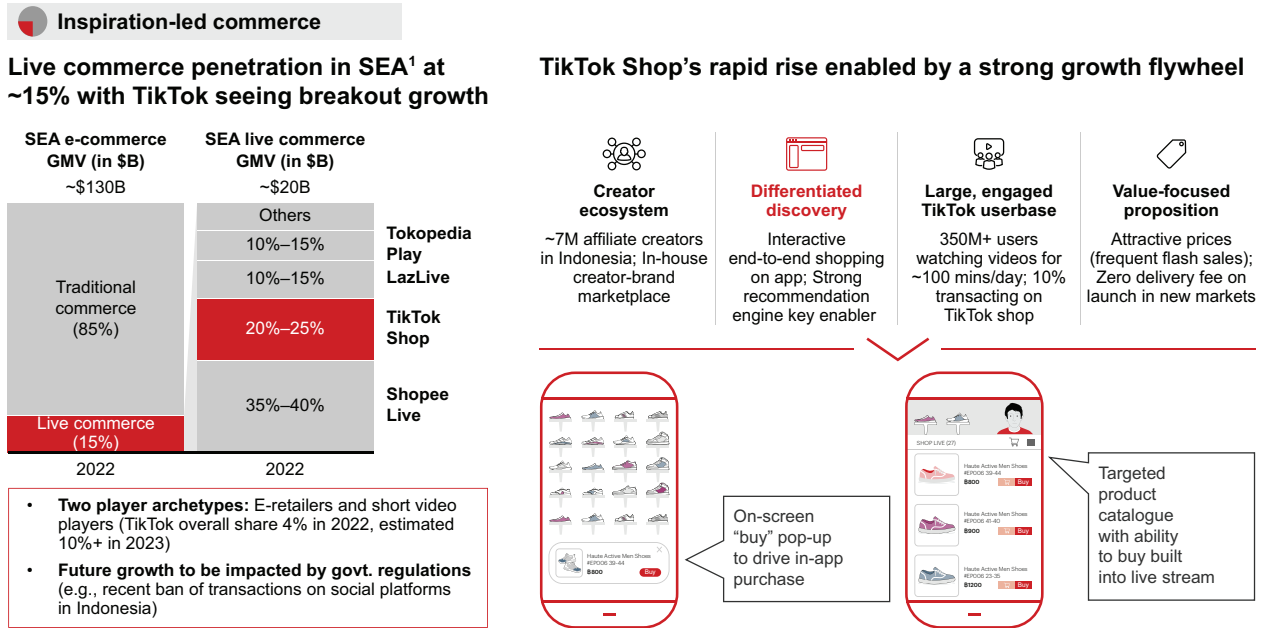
Inspiration-led commerce

Live commerce penetration in SEA$^1$ at ~15% with TikTok seeing breakout growth

SEA e-commerce GMV (in $B)
~$130B

SEA live commerce GMV (in $B)
~$20B

Traditional commerce (85%)

Live commerce (15%)

Others
10%–15%
10%–15%
20%–25%
35%–40%

Tokopedia Play
LazLive
TikTok Shop
Shopee Live

2022
2022

• Two player archetypes: E-retailers and short video players (TikTok overall share 4% in 2022, estimated 10%+ in 2023)
• Future growth to be impacted by govt. regulations (e.g., recent ban of transactions on social platforms in Indonesia)

TikTok Shop's rapid rise enabled by a strong growth flywheel

Creator ecosystem
~7M affiliate creators in Indonesia; In-house creator-brand marketplace

Differentiated discovery
Interactive end-to-end shopping on app; Strong recommendation engine key enabler

Large, engaged TikTok userbase
350M+ users watching videos for ~100 mins/day; 10% transacting on TikTok shop

Value-focused proposition
Attractive prices (frequent flash sales); Zero delivery fee on launch in new markets

Haute Active Men Shoes
#EP006 39-44
$800
Buy

On-screen "buy" pop-up to drive in-app purchase

SHOP LIVE (27)

Haute Active Men Shoes
#EP006 39-44
$800
Buy

Haute Active Men Shoes
#EP006 41-40
$900
Buy

Haute Active Men Shoes
#EP006 23-35
$1200
Buy

Targeted product catalogue with ability to buy built into live stream